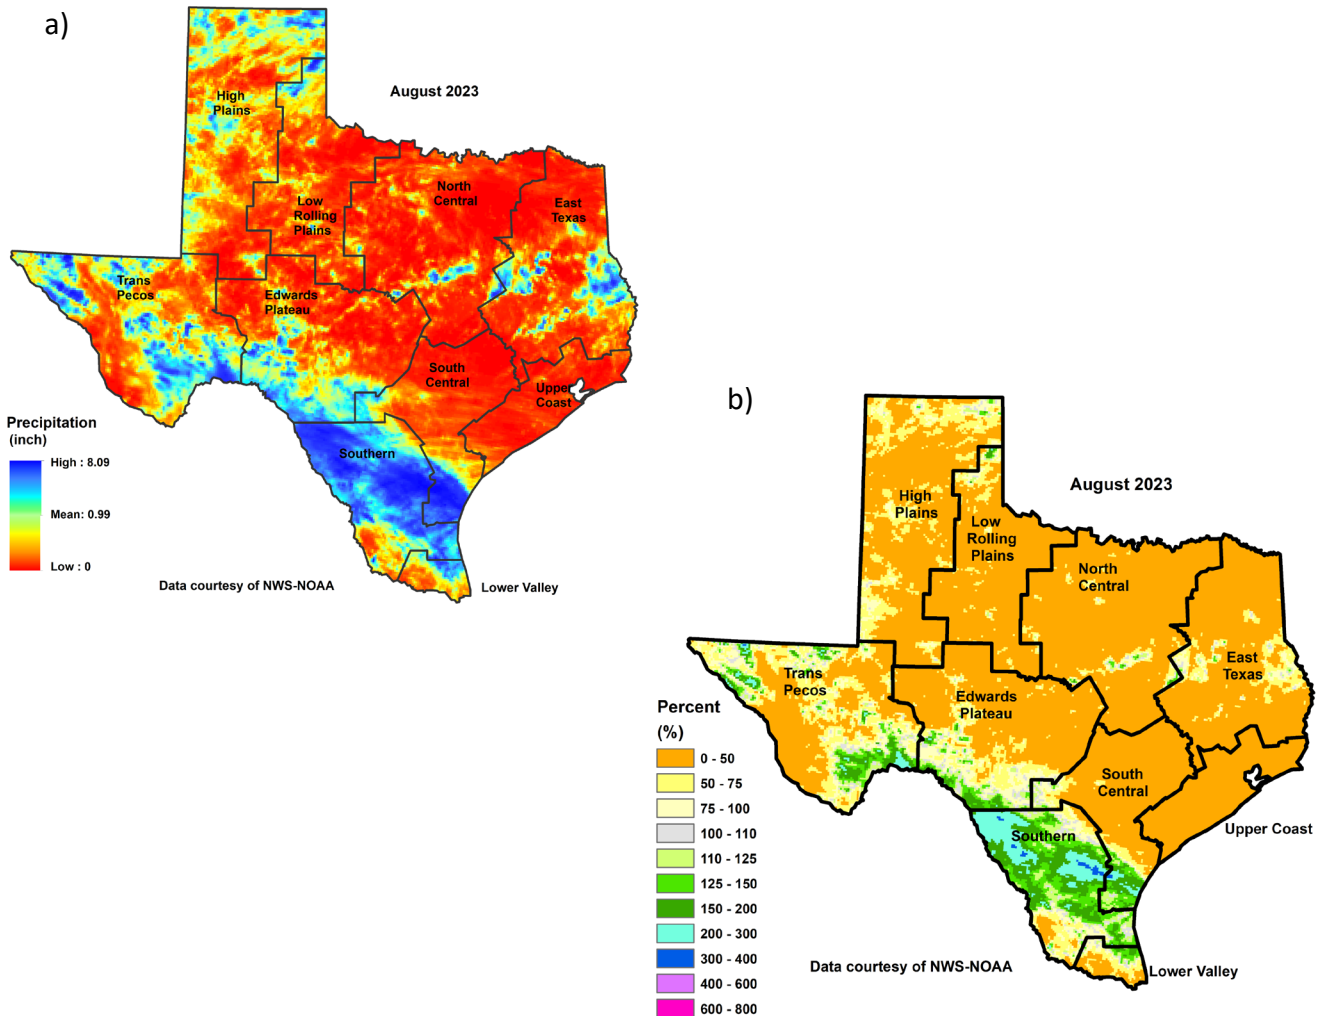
a)

August 2023

High Plains

Low Rolling Plains

North Central

East Texas

Trans Pecos

Edwards Plateau

South Central

Upper Coast

Southern

Lower Valley

Precipitation (inch)

High : 8.09

Mean: 0.99

Low : 0

Data courtesy of NWS-NOAA

b)

August 2023

High Plains

Low Rolling Plains

North Central

East Texas

Trans Pecos

Edwards Plateau

South Central

Southern

Upper Coast

Lower Valley

Percent (%)

0 - 50

50 - 75

75 - 100

100 - 110

110 - 125

125 - 150

150 - 200

200 - 300

300 - 400

400 - 600

600 - 800

Data courtesy of NWS-NOAA